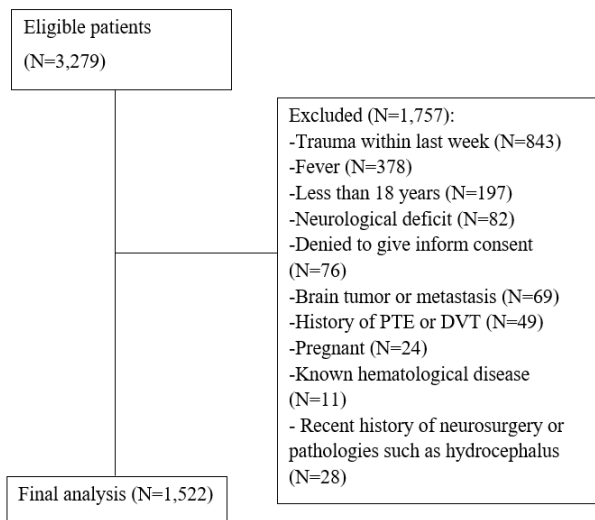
Eligible patients
(N=3,279)

Excluded (N=1,757):
-Trauma within last week (N=843)
-Fever (N=378)
-Less than 18 years (N=197)
-Neurological deficit (N=82)
-Denied to give inform consent (N=76)
-Brain tumor or metastasis (N=69)
-History of PTE or DVT (N=49)
-Pregnant (N=24)
-Known hematological disease (N=11)
- Recent history of neurosurgery or pathologies such as hydrocephalus (N=28)

Final analysis (N=1,522)